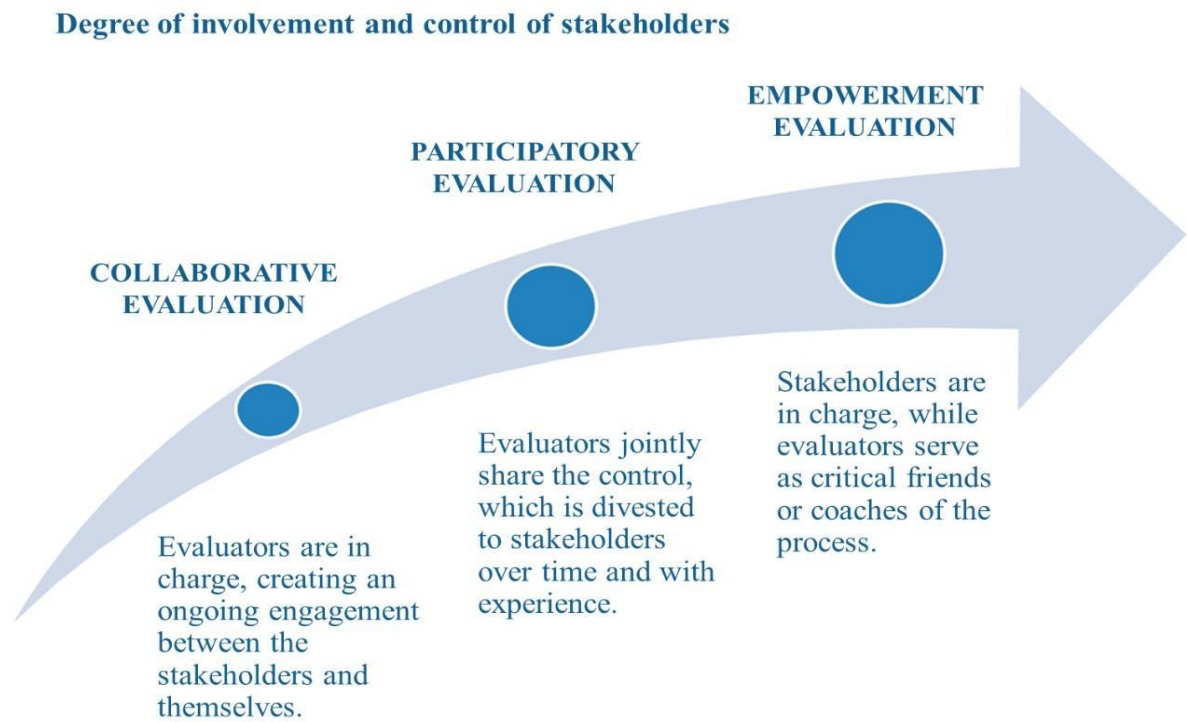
Degree of involvement and control of stakeholders

COLLABORATIVE EVALUATION

Evaluators are in charge, creating an ongoing engagement between the stakeholders and themselves.

PARTICIPATORY EVALUATION

Evaluators jointly share the control, which is divested to stakeholders over time and with experience.

EMPOWERMENT EVALUATION

Stakeholders are in charge, while evaluators serve as critical friends or coaches of the process.